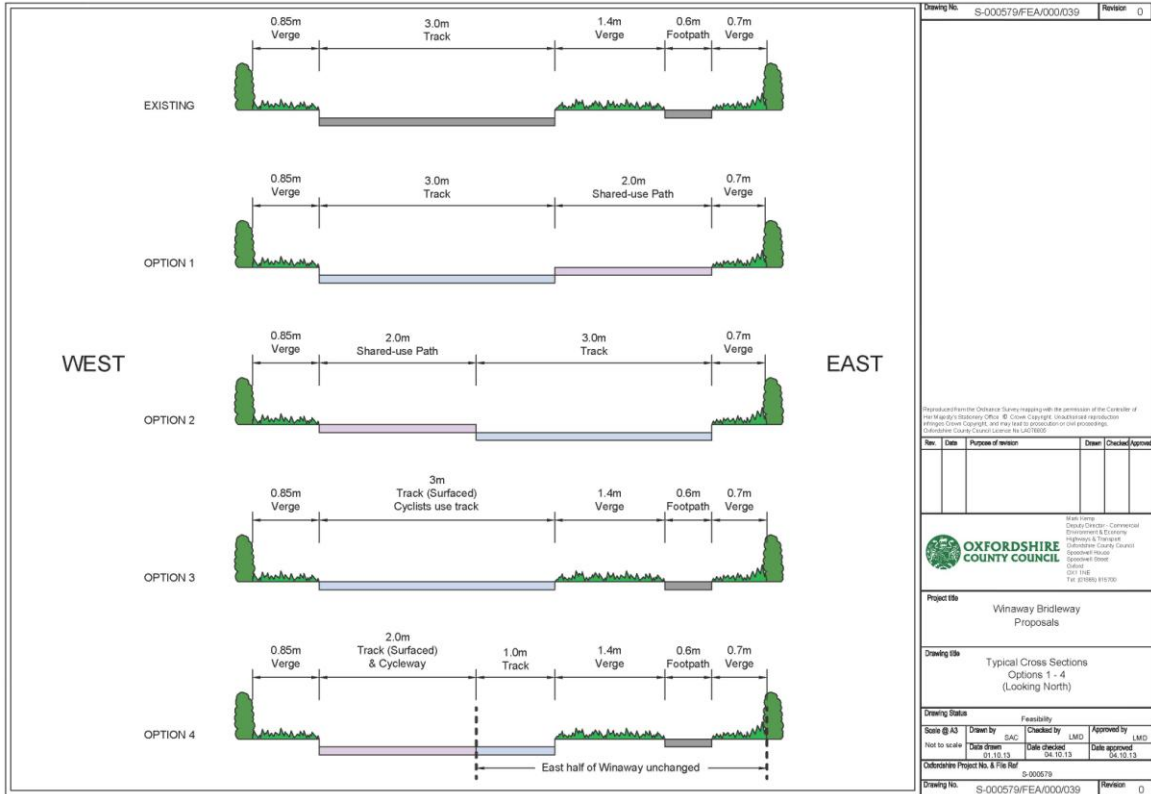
0.85m Verge | 3.0m Track | 1.4m Verge | 0.6m Footpath | 0.7m Verge

EXISTING

0.85m Verge | 3.0m Track | 2.0m Shared-use Path | 0.7m Verge

OPTION 1

WEST

EAST

0.85m Verge | 2.0m Shared-use Path | 3.0m Track | 0.7m Verge

OPTION 2

0.85m Verge | 3m Track (Surfaced) Cyclists use track | 1.4m Verge | 0.6m Footpath | 0.7m Verge

OPTION 3

0.85m Verge | 2.0m Track (Surfaced) & Cycleway | 1.0m Track | 1.4m Verge | 0.6m Footpath | 0.7m Verge

OPTION 4

East half of Winaway unchanged

Drawing No. S-000579/FEA/000/039 Revision 0

Reproduced from the Ordnance Survey mapping with the permission of the Controller of Her Majesty's Stationery Office. © Crown Copyright. Unauthorised reproduction infringes Crown Copyright, and may lead to prosecution or civil proceedings. Oxfordshire County Council Licence No LA076805

| Rev. | Date | Purpose of revision | Drawn | Checked | Approved |
|---|---|---|---|---|---|
| | | | | | |

OXFORDSHIRE COUNTY COUNCIL

Mark Kemp Deputy Director - Commercial Environment & Economy Highways & Transport Oxfordshire County Council Speedwell House Speedwell Street Oxford OX1 1NE Tel: (01865) 815700

Project title
Winaway Bridleway Proposals

Drawing title
Typical Cross Sections Options 1 - 4 (Looking North)

Drawing Status
Feasibility

| Scale @ A3 | Drawn by SAC | Checked by LMD | Approved by LMD |
|---|---|---|---|
| Not to scale | Date drawn 01.10.13 | Date checked 04.10.13 | Date approved 04.10.13 |

Oxfordshire Project No. & File Ref
S-000579

Drawing No. S-000579/FEA/000/039 Revision 0